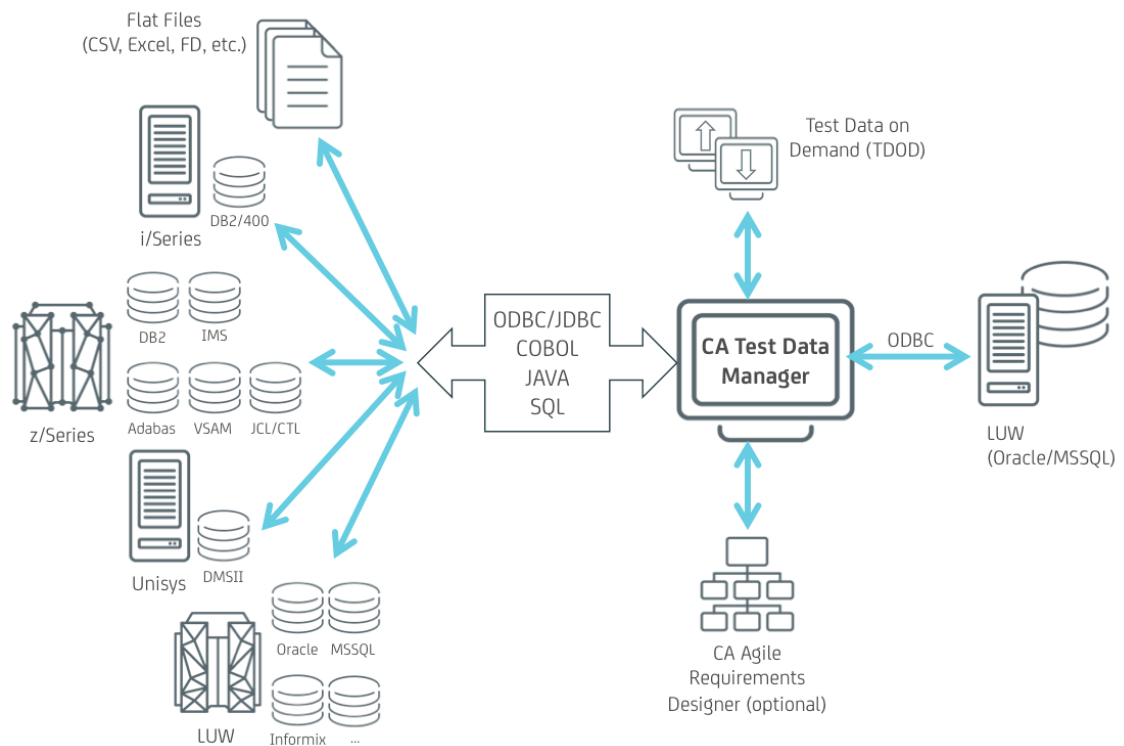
Flat Files
(CSV, Excel, FD, etc.)

DB2/400
i/Series

DB2
IMS
Adabas
VSAM
JCL/CTL
z/Series

DMSII
Unisys

Oracle
MSSQL
Informix
...
LUW

ODBC/JDBC
COBOL
JAVA
SQL

Test Data on
Demand (TDOD)

CA Test Data
Manager

ODBC

LUW
(Oracle/MSSQL)

CA Agile
Requirements
Designer (optional)